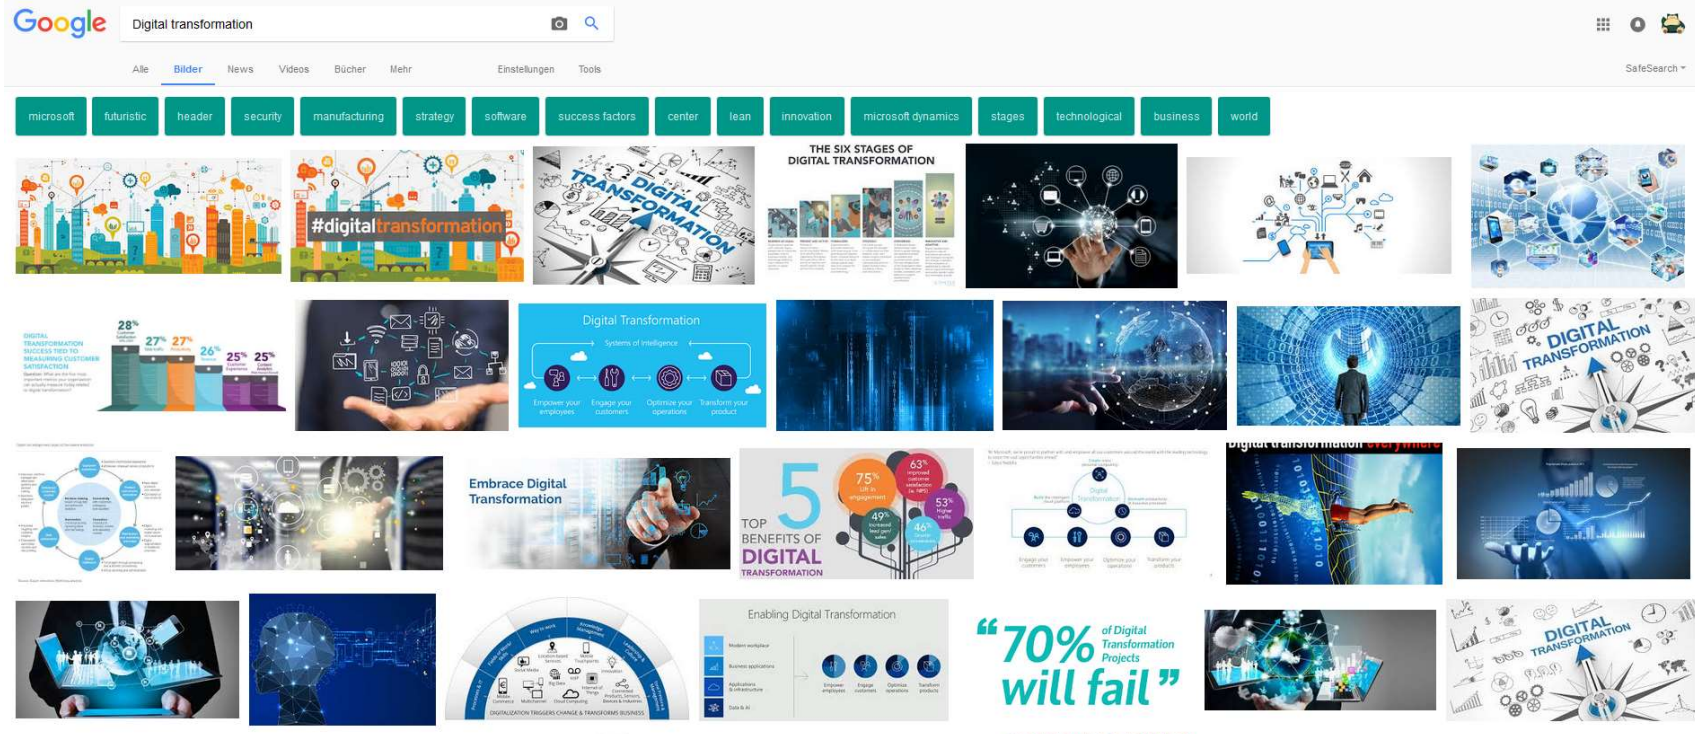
Google

Digital transformation

Alle Bilder News Videos Bücher Mehr Einstellungen Tools SafeSearch

microsoft futuristic header security manufacturing strategy software success factors center lean innovation microsoft dynamics stages technological business world

#digitaltransformation

DIGITAL TRANSFORMATION

THE SIX STAGES OF DIGITAL TRANSFORMATION

DIGITAL TRANSFORMATION SUCCESS TIED TO MEASURING CUSTOMER SATISFACTION

28% 27% 27% 26% 25% 25%

Digital Transformation

Systems of intelligence

Empower your employees Engage your customers Optimize your operations Transform your product

DIGITAL TRANSFORMATION

Embrace Digital Transformation

5 TOP BENEFITS OF DIGITAL TRANSFORMATION

75% 63% 53% 49% 46%

Digital transformation everywhere

Enabling Digital Transformation

“70% of Digital Transformation Projects will fail”

DIGITAL TRANSFORMATION